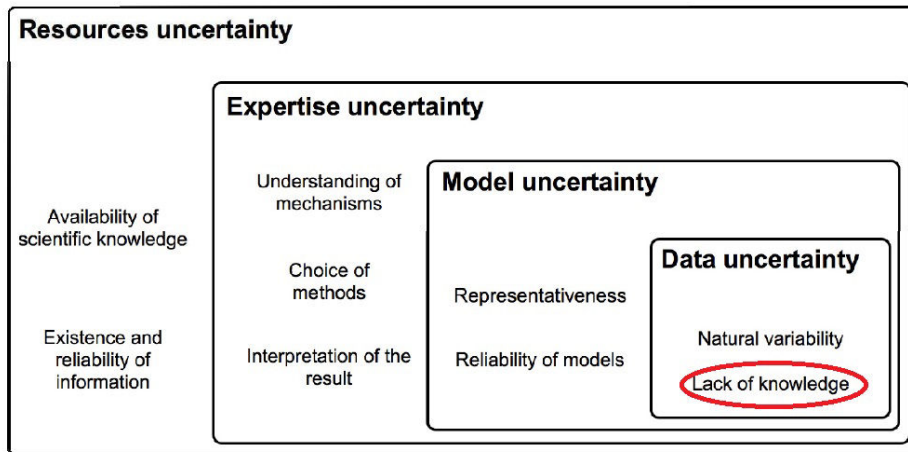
Resources uncertainty

Availability of scientific knowledge

Existence and reliability of information

Expertise uncertainty

Understanding of mechanisms

Choice of methods

Interpretation of the result

Model uncertainty

Representativeness

Reliability of models

Data uncertainty

Natural variability

Lack of knowledge